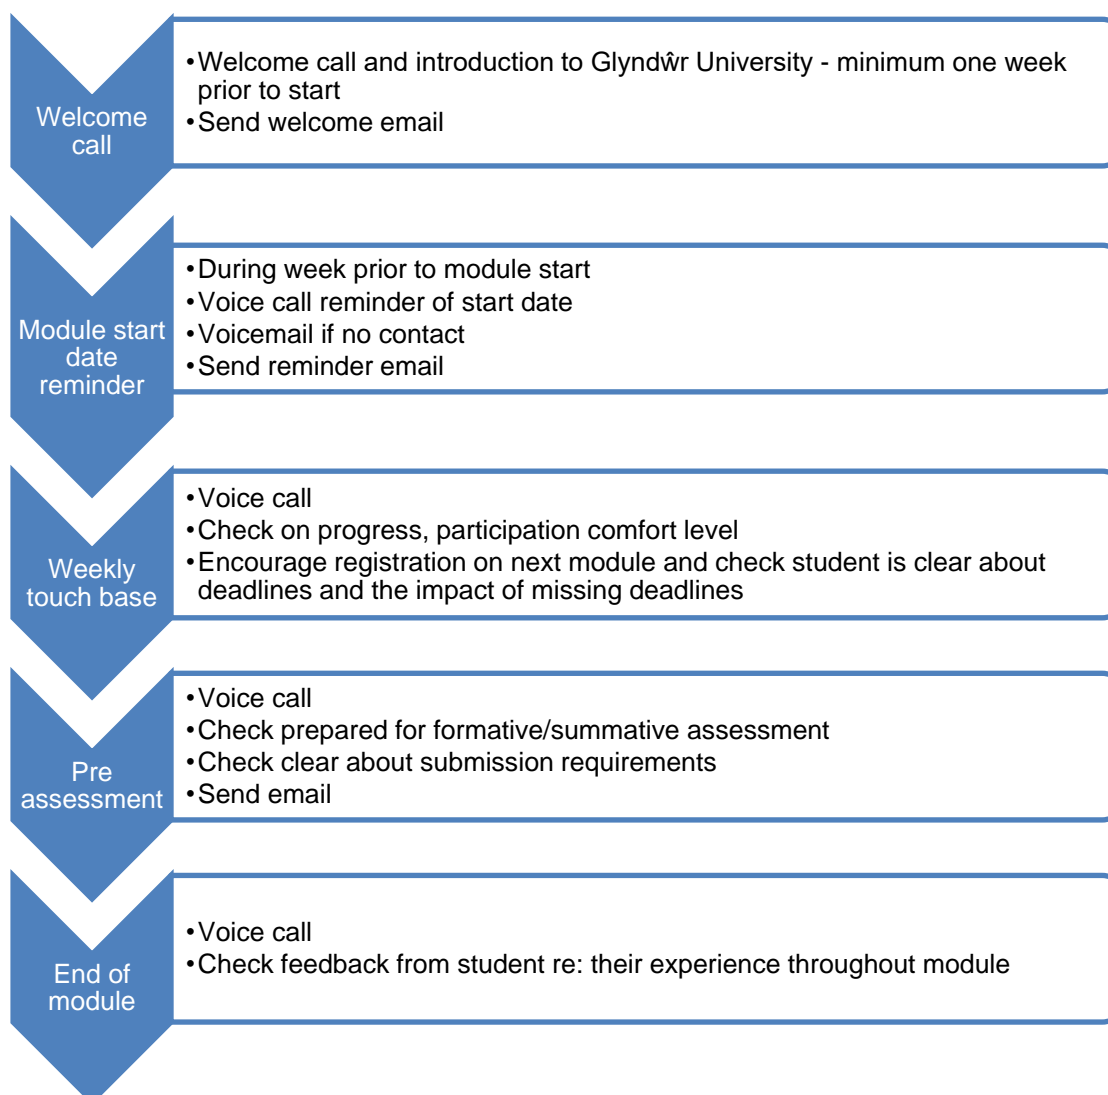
Welcome call

- Welcome call and introduction to Glyndŵr University - minimum one week prior to start
- Send welcome email

Module start date reminder

- During week prior to module start
- Voice call reminder of start date
- Voicemail if no contact
- Send reminder email

Weekly touch base

- Voice call
- Check on progress, participation comfort level
- Encourage registration on next module and check student is clear about deadlines and the impact of missing deadlines

Pre assessment

- Voice call
- Check prepared for formative/summative assessment
- Check clear about submission requirements
- Send email

End of module

- Voice call
- Check feedback from student re: their experience throughout module